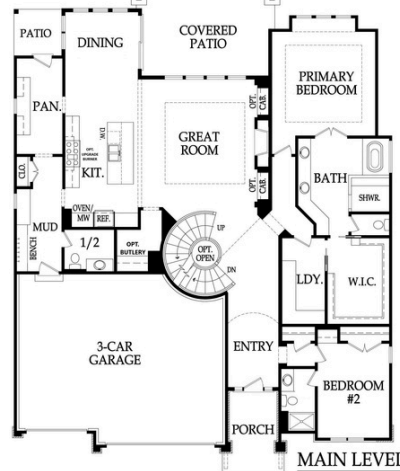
PATIO
DINING
COVERED PATIO
PRIMARY BEDROOM
PAN.
OPT. CAB.
GREAT ROOM
KIT.
OPT. CAB.
BATH
CLO.
SHWR.
OVEN/ MW
REF.
MUD
1/2
OPT. BUTLERY
UP
OPT. OPEN
DN
LDY.
W.I.C.
BENCH
3-CAR GARAGE
ENTRY
BEDROOM #2
PORCH
MAIN LEVE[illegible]